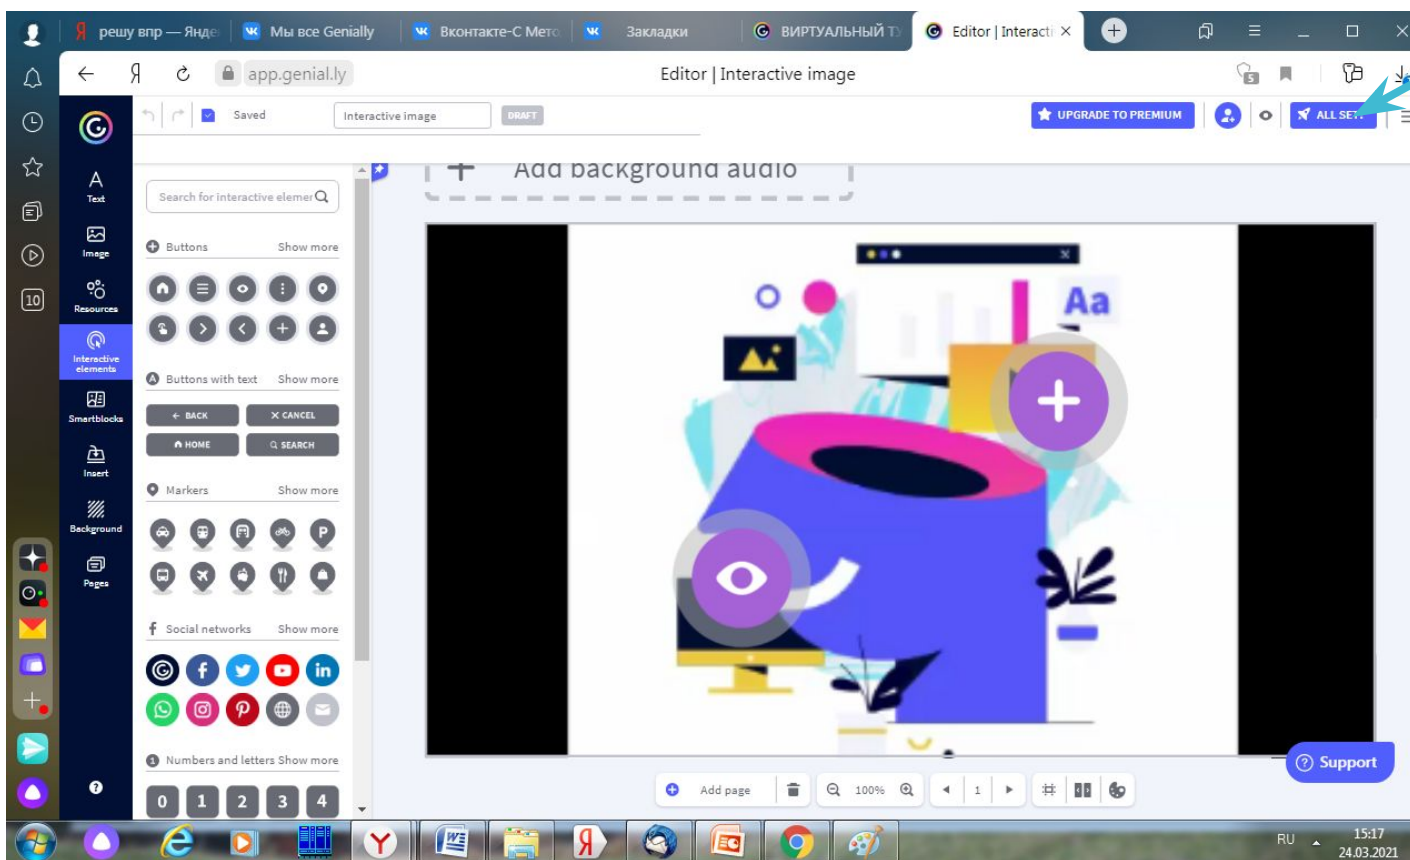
решу впр — Янде
Мы все Genially
Вконтакте-С Мето
Закладки
ВИРТУАЛЬНЫЙ Т
Editor | Interacti ×

10

Я
app.genial.ly
Editor | Interactive image

Saved
Interactive image
DRAFT
UPGRADE TO PREMIUM
ALL SET

Text
Image
Resources
Interactive elements
Smartblocks
Insert
Background
Pages

Search for interactive elemer
Buttons Show more
Buttons with text Show more
← BACK
✕ CANCEL
HOME
SEARCH
Markers Show more
P
Social networks Show more
in
Numbers and letters Show more
0 1 2 3 4

Add background audio

Aa

Support

Add page
100%
1

RU
15:17
24.03.2021